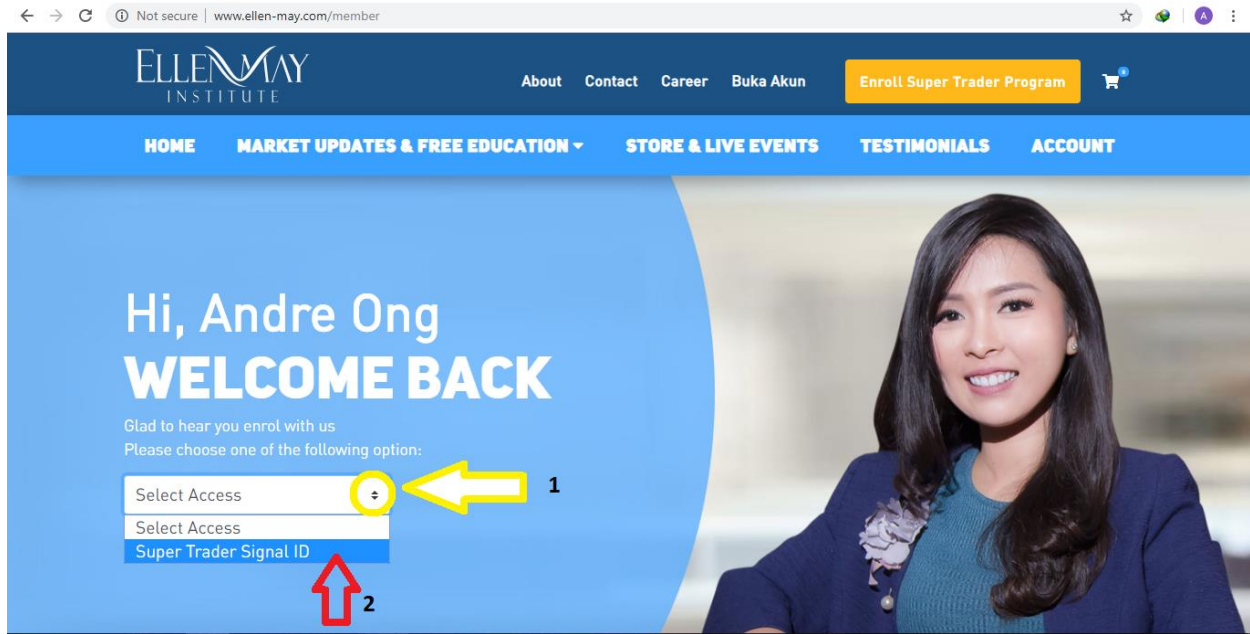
Not secure | www.ellen-may.com/member

ELLEN MAY INSTITUTE

About Contact Career Buka Akun Enroll Super Trader Program

HOME MARKET UPDATES & FREE EDUCATION STORE & LIVE EVENTS TESTIMONIALS ACCOUNT

Hi, Andre Ong
WELCOME BACK

Glad to hear you enrol with us
Please choose one of the following option:

Select Access

Select Access
Super Trader Signal ID

1

2